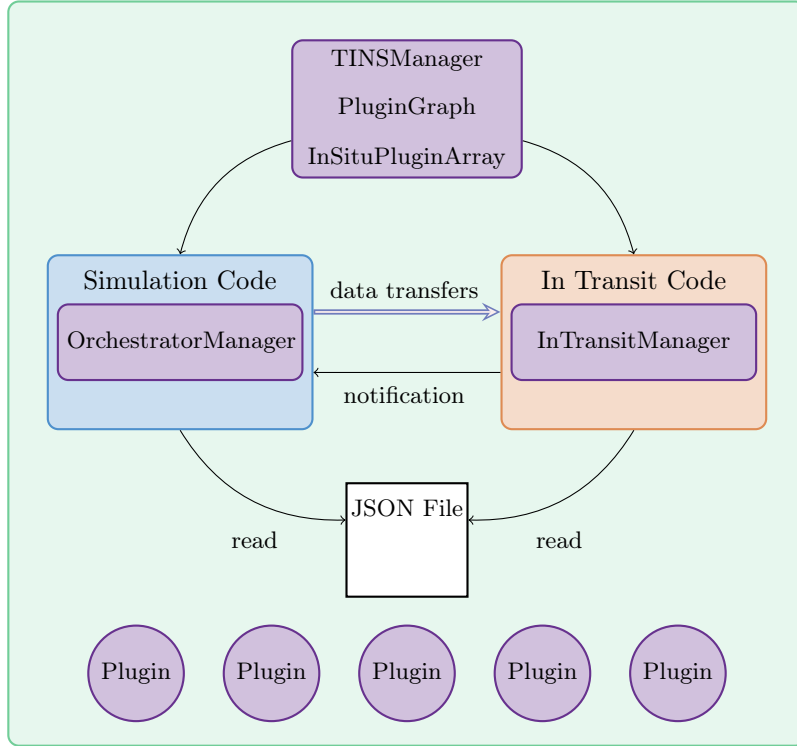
TINSManager
PluginGraph
InSituPluginArray

Simulation Code
OrchestratorManager

data transfers

In Transit Code
InTransitManager

notification

JSON File

read

read

Plugin

Plugin

Plugin

Plugin

Plugin